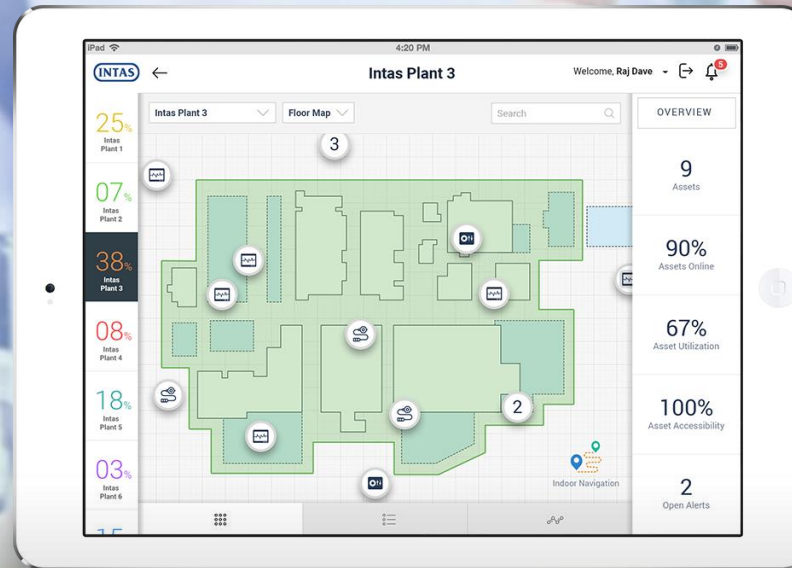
iPad
4:20 PM
INTAS
Intas Plant 3
Welcome, Raj Dave
5

25%
Intas Plant 1
07%
Intas Plant 2
38%
Intas Plant 3
08%
Intas Plant 4
18%
Intas Plant 5
03%
Intas Plant 6
15

Intas Plant 3
Floor Map
Search
3
2
ON
ON
Indoor Navigation

OVERVIEW
9
Assets
90%
Assets Online
67%
Asset Utilization
100%
Asset Accessibility
2
Open Alerts